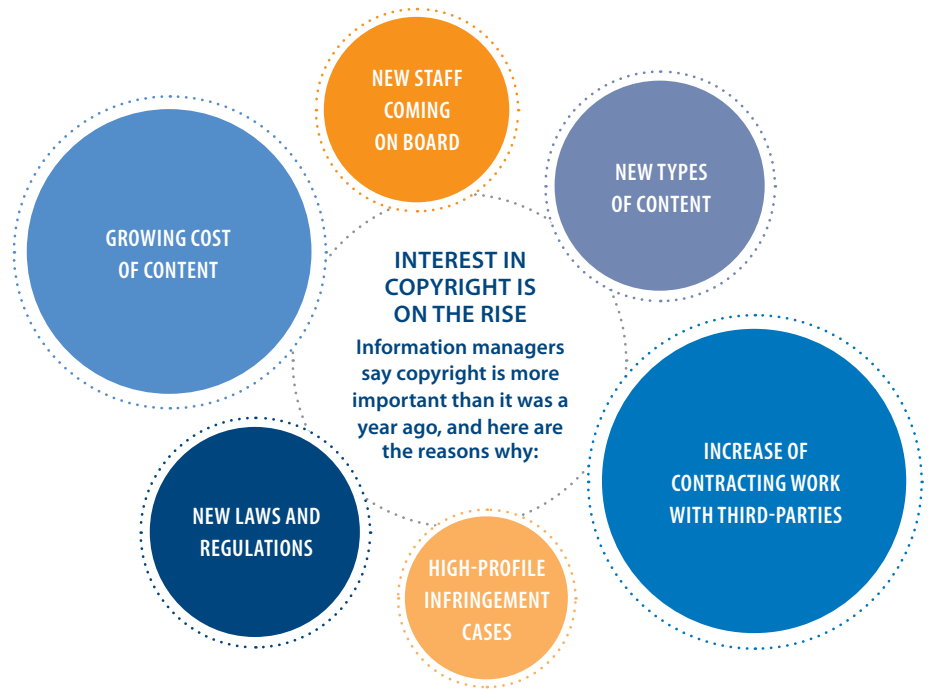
INTEREST IN COPYRIGHT IS ON THE RISE

Information managers say copyright is more important than it was a year ago, and here are the reasons why:

NEW STAFF COMING ON BOARD

NEW TYPES OF CONTENT

GROWING COST OF CONTENT

INCREASE OF CONTRACTING WORK WITH THIRD-PARTIES

NEW LAWS AND REGULATIONS

HIGH-PROFILE INFRINGEMENT CASES